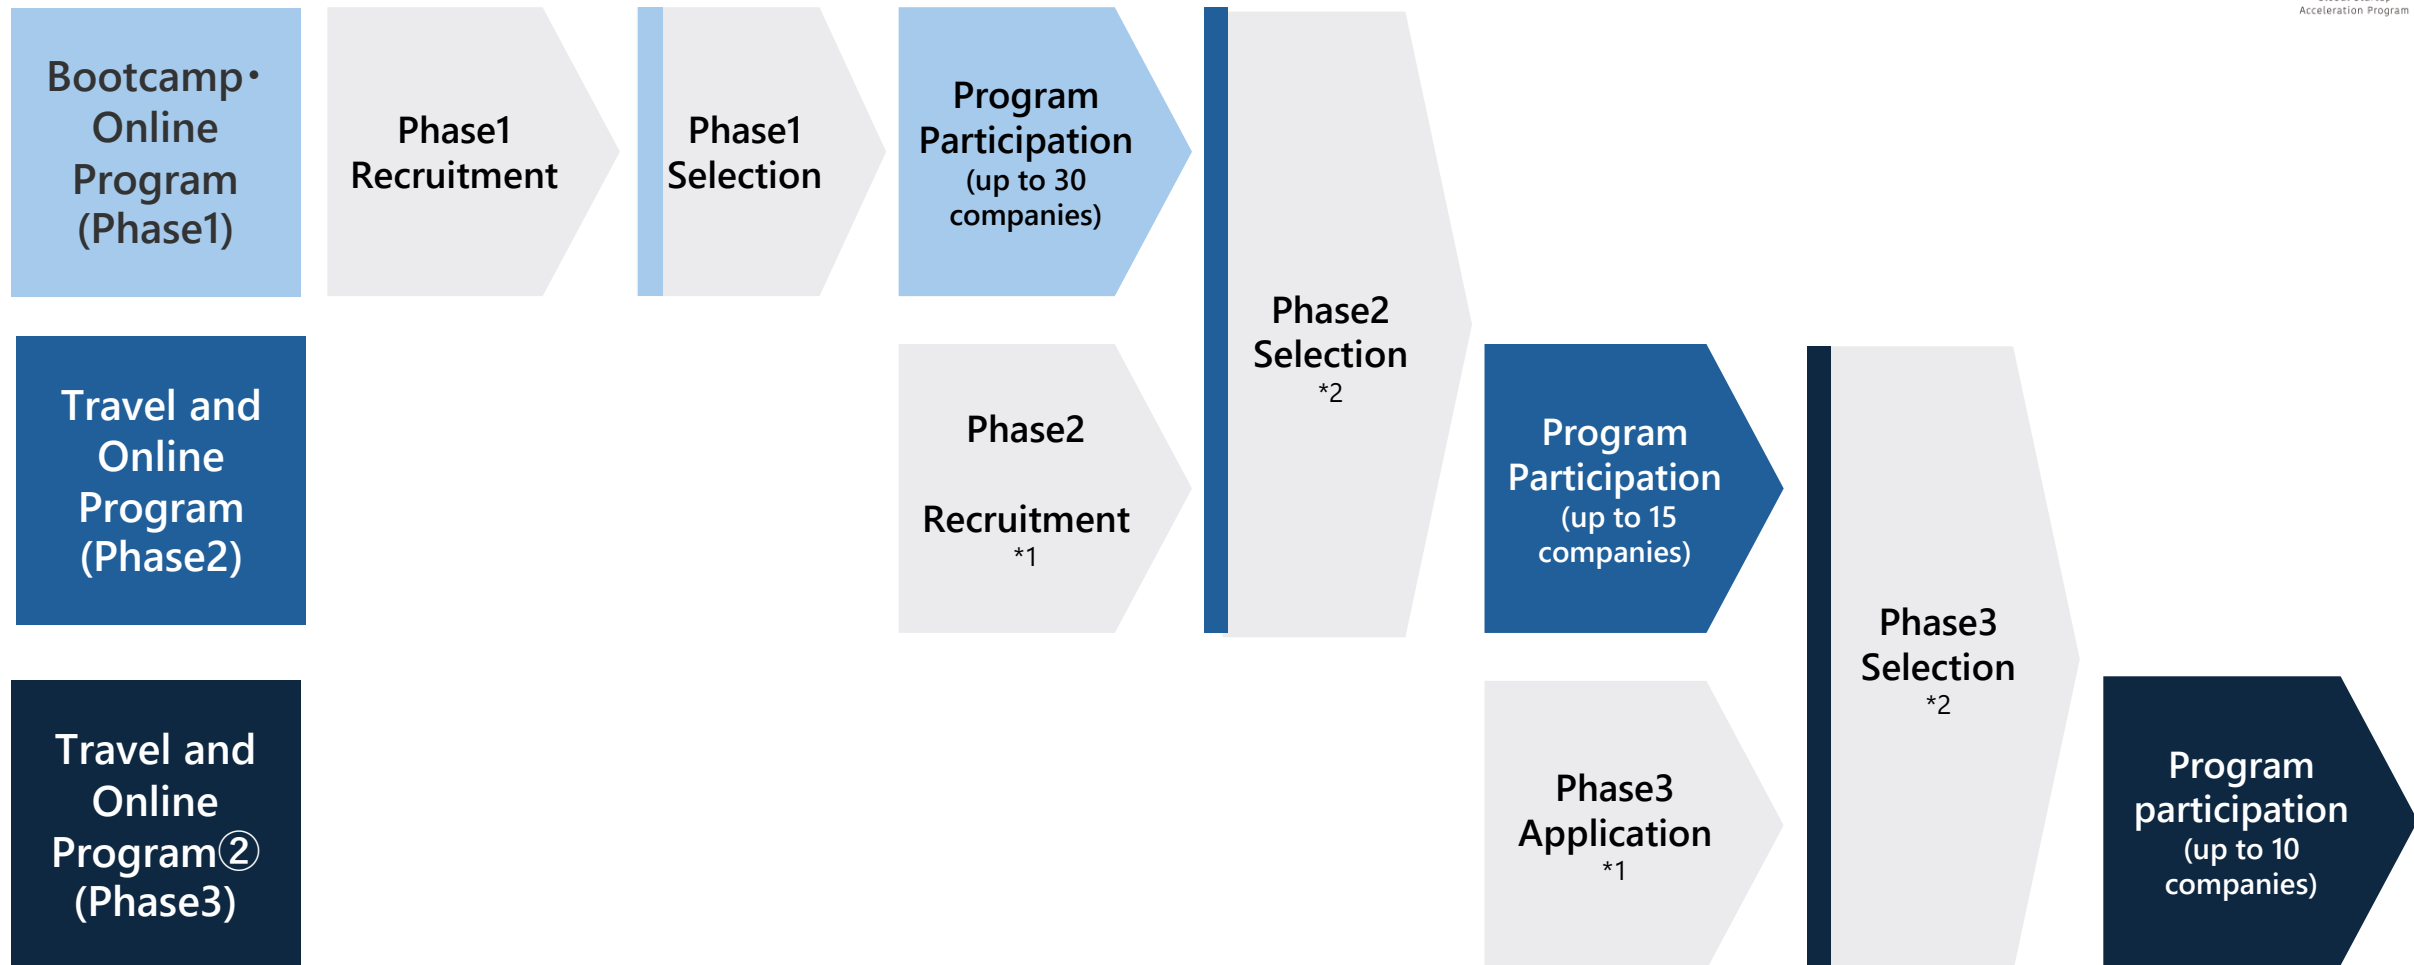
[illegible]
Acceleration Program

Bootcamp• Online Program (Phase1)

Phase1 Recruitment

Phase1 Selection

Program Participation (up to 30 companies)

Phase2 Selection *2

Travel and Online Program (Phase2)

Phase2

Recruitment *1

Program Participation (up to 15 companies)

Phase3 Selection *2

Travel and Online Program② (Phase3)

Phase3 Application *1

Program participation (up to 10 companies)